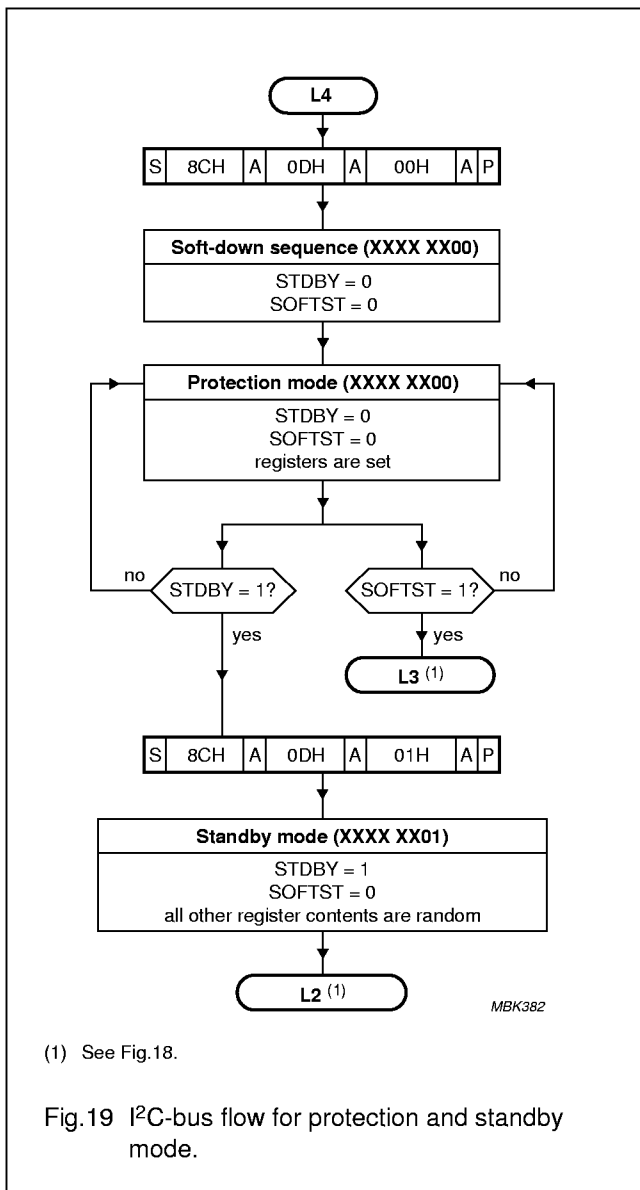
L4

| S | 8CH | A | 0DH | A | 00H | A | P |
|---|---|---|---|---|---|---|---|

Soft-down sequence (XXXX XX00)
STDBY = 0
SOFTST = 0

Protection mode (XXXX XX00)
STDBY = 0
SOFTST = 0
registers are set

no
STDBY = 1?
yes

SOFTST = 1?
no
yes

L3 $^{(1)}$

| S | 8CH | A | 0DH | A | 01H | A | P |
|---|---|---|---|---|---|---|---|

Standby mode (XXXX XX01)
STDBY = 1
SOFTST = 0
all other register contents are random

L2 $^{(1)}$

MBK382

(1) See Fig.18.

Fig.19 I$^2$C-bus flow for protection and standby mode.